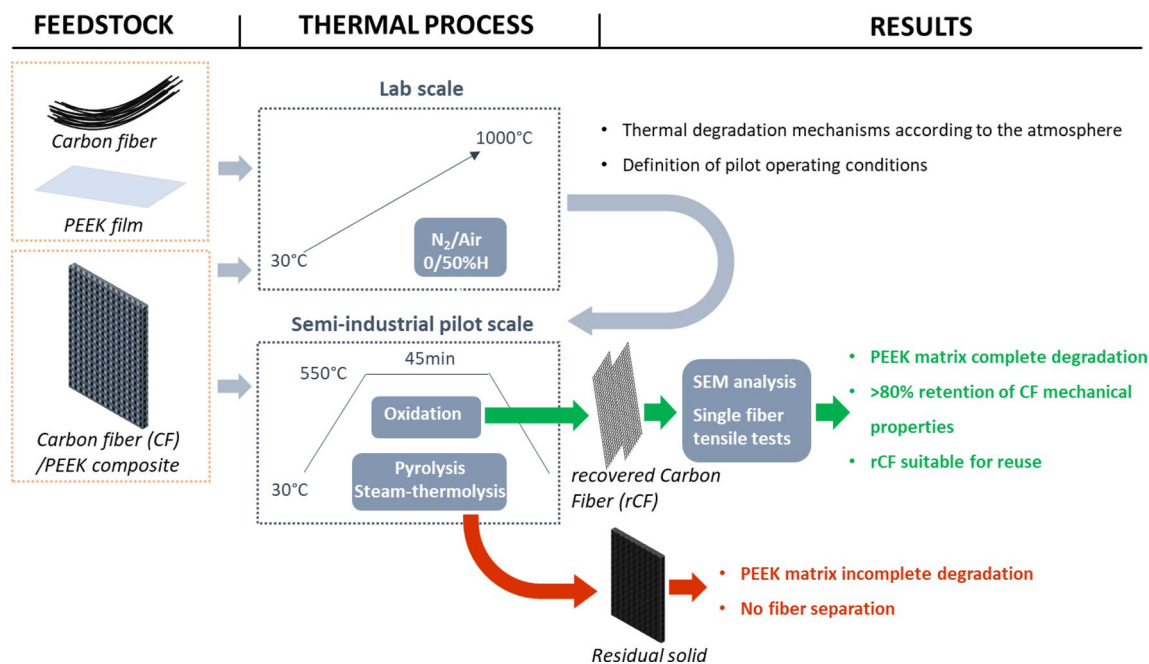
FEEDSTOCK

THERMAL PROCESS

RESULTS

Carbon fiber

PEEK film

Carbon fiber (CF) /PEEK composite

Lab scale

1000°C

30°C

$N_2$/Air 0/50%H

• Thermal degradation mechanisms according to the atmosphere

• Definition of pilot operating conditions

Semi-industrial pilot scale

45min

550°C

Oxidation

Pyrolysis Steam-thermolysis

30°C

recovered Carbon Fiber (rCF)

SEM analysis

Single fiber tensile tests

• PEEK matrix complete degradation

• >80% retention of CF mechanical properties

• rCF suitable for reuse

Residual solid

• PEEK matrix incomplete degradation

• No fiber separation